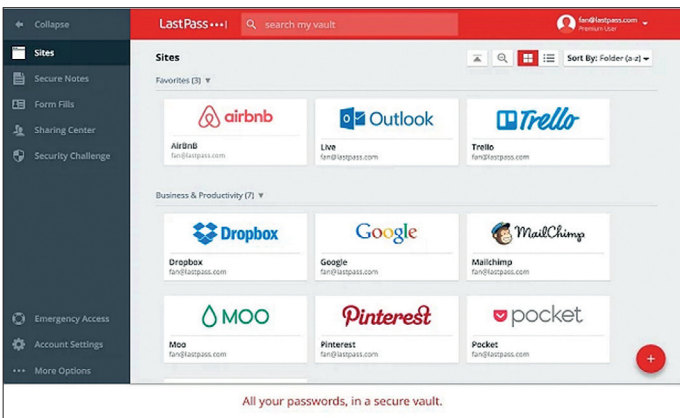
Collapse
Sites
Secure Notes
Form Fills
Sharing Center
Security Challenge
Emergency Access
Account Settings
More Options

LastPass•••|
search my vault
fan@lastpass.com
Premium User

Sites
Sort By: Folder (a-z)

Favorites (3)

airbnb
AirBnB
fan@lastpass.com

Outlook
Live
fan@lastpass.com

Trello
Trello
fan@lastpass.com

Business & Productivity (7)

Dropbox
Dropbox
fan@lastpass.com

Google
Google
fan@lastpass.com

MailChimp
Mailchimp
fan@lastpass.com

MOO
Moo
fan@lastpass.com

Pinterest
Pinterest
fan@lastpass.com

pocket
Pocket
fan@lastpass.com

+

All your passwords, in a secure vault.